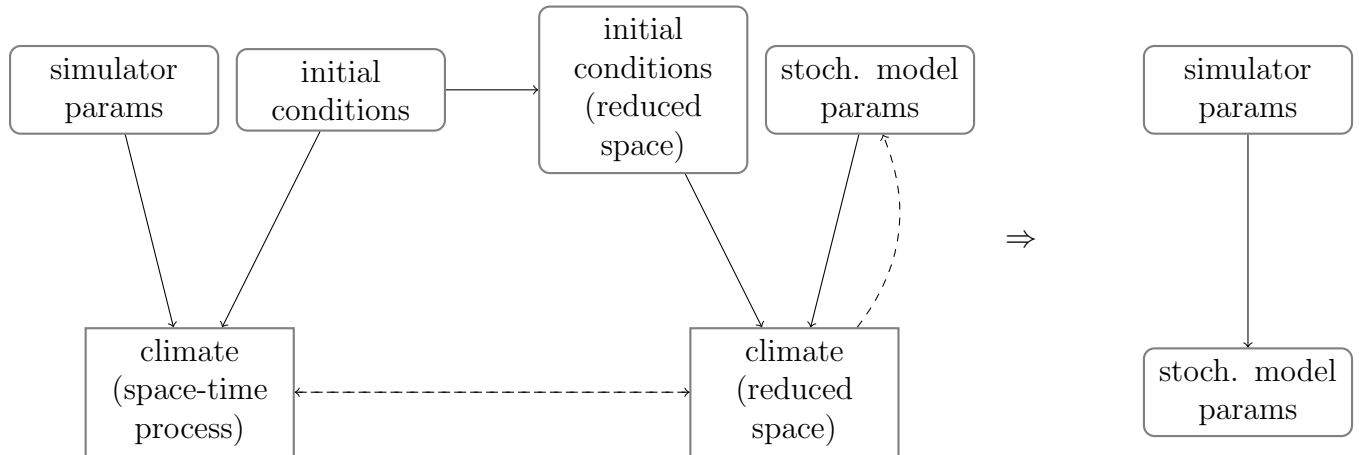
simulator params

initial conditions

initial conditions (reduced space)

stoch. model params

simulator params

$\Rightarrow$

climate (space-time process)

climate (reduced space)

stoch. model params